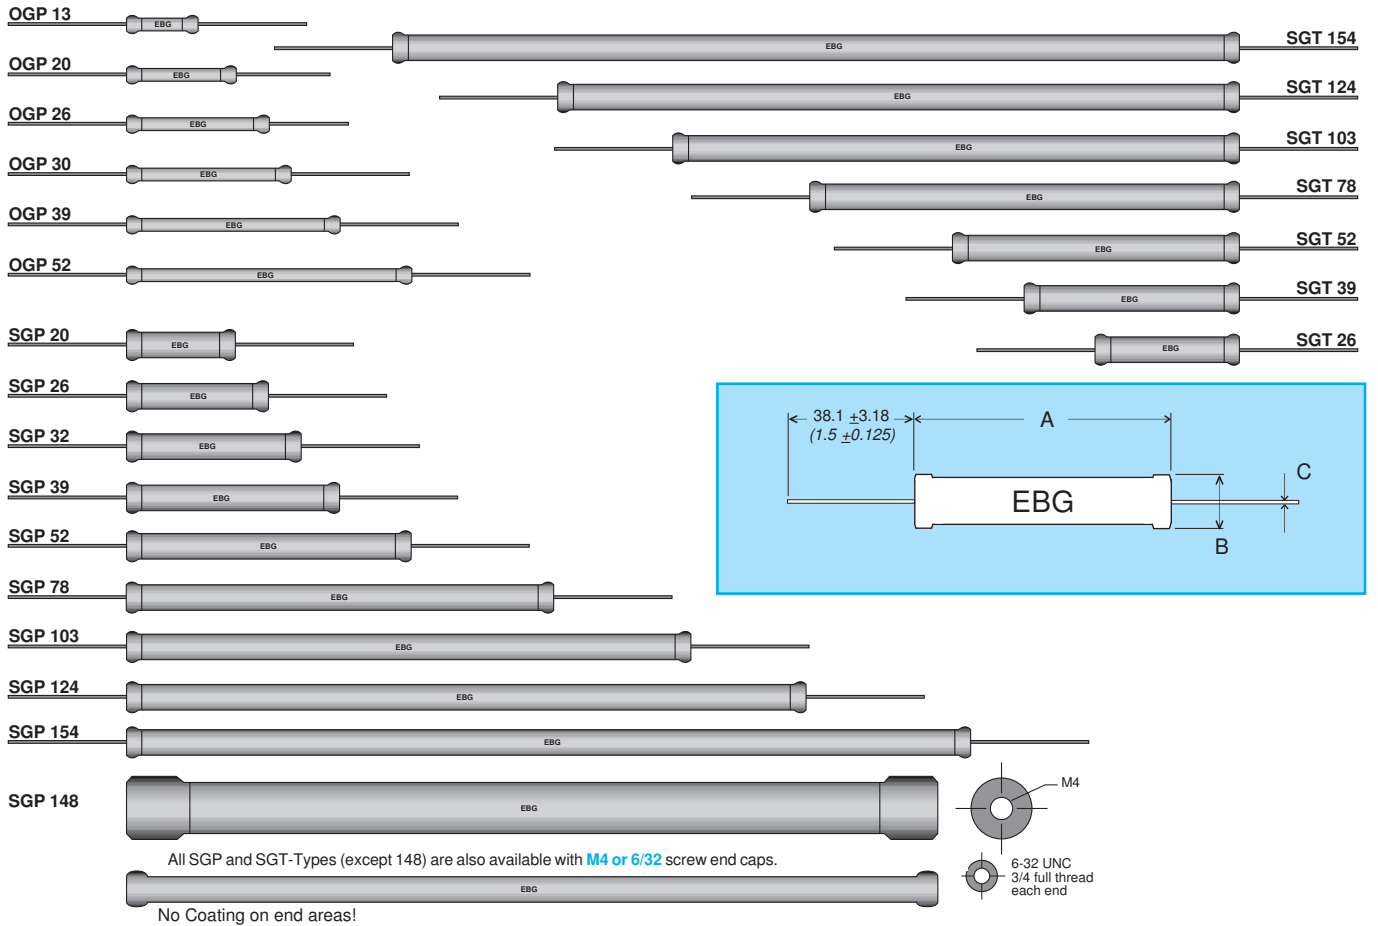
OGP 13
EBG
SGT 154
EBG
OGP 20
EBG
SGT 124
EBG
OGP 26
EBG
SGT 103
EBG
OGP 30
EBG
SGT 78
EBG
OGP 39
EBG
SGT 52
EBG
OGP 52
EBG
SGT 39
EBG
SGP 20
EBG
SGT 26
EBG
SGP 26
EBG
38.1 $\pm$3.18
(1.5 $\pm$0.125)
A
C
EBG
B
SGP 32
EBG
SGP 39
EBG
SGP 52
EBG
SGP 78
EBG
SGP 103
EBG
SGP 124
EBG
SGP 154
EBG
SGP 148
EBG
M4
All SGP and SGT-Types (except 148) are also available with M4 or 6/32 screw end caps.
EBG
6-32 UNC
3/4 full thread
each end
No Coating on end areas!